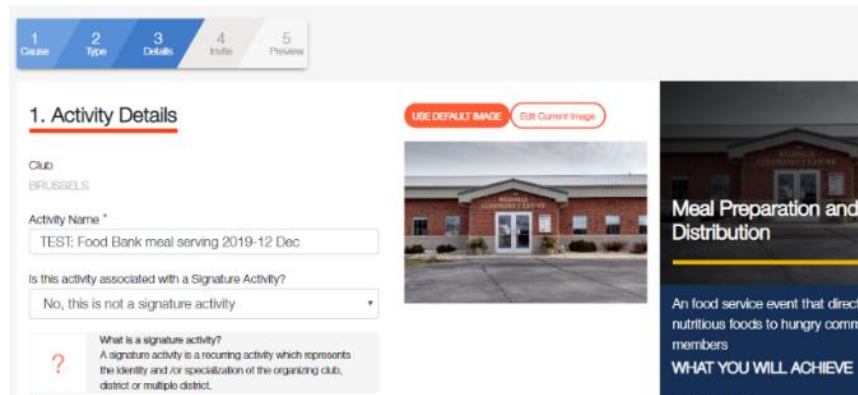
1 Cause 2 Type 3 Details 4 Invite 5 Preview

1. Activity Details

Club
BRUSSELS

Activity Name *
TEST: Food Bank meal serving 2019-12 Dec

Is this activity associated with a Signature Activity?
No, this is not a signature activity

?
What is a signature activity?
A signature activity is a recurring activity which represents the identity and /or specialization of the organizing club, district or multiple district.

USE DEFAULT IMAGE
Edit Current Image

Meal Preparation and Distribution

An food service event that direct nutritious foods to hungry comm members
WHAT YOU WILL ACHIEVE